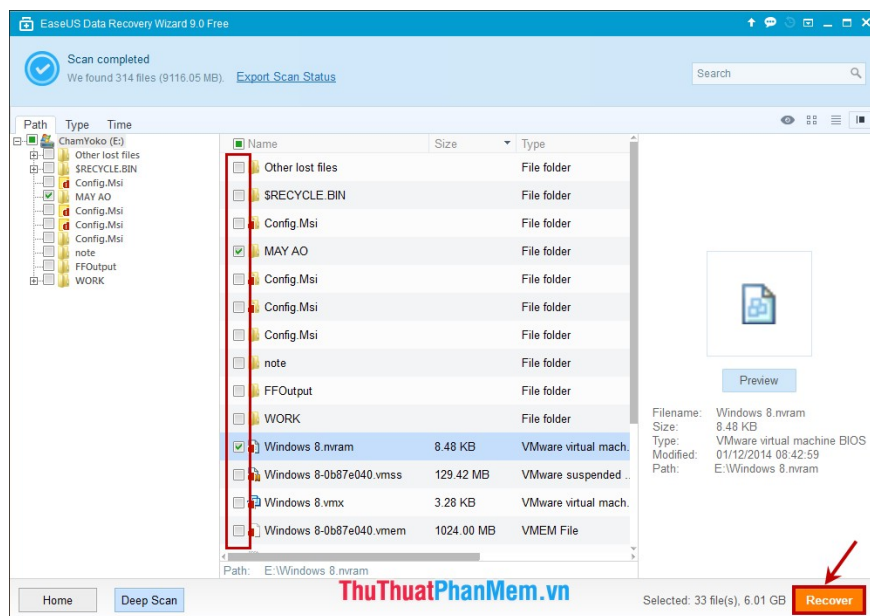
EaseUS Data Recovery Wizard 9.0 Free

Scan completed
We found 314 files (9116.05 MB).
Export Scan Status

Search

Path Type Time

ChamYoko (E:)
Other lost files
$RECYCLE.BIN
Config.Msi
MAY AO
Config.Msi
Config.Msi
Config.Msi
note
FFOutput
WORK

| Name | Size | Type |
|---|---|---|
| Other lost files | | File folder |
| $RECYCLE.BIN | | File folder |
| Config.Msi | | File folder |
| MAY AO | | File folder |
| Config.Msi | | File folder |
| Config.Msi | | File folder |
| Config.Msi | | File folder |
| note | | File folder |
| FFOutput | | File folder |
| WORK | | File folder |
| Windows 8.nvram | 8.48 KB | VMware virtual mach. |
| Windows 8-0b87e040.vmss | 129.42 MB | VMware suspended .. |
| Windows 8.vmx | 3.28 KB | VMware virtual mach. |
| Windows 8-0b87e040.vmem | 1024.00 MB | VMEM File |

Preview

Filename: Windows 8.nvram
Size: 8.48 KB
Type: VMware virtual machine BIOS
Modified: 01/12/2014 08:42:59
Path: E:\Windows 8.nvram

Path: E:\Windows 8.nvram

Home
Deep Scan
ThuThuatPhanMem.vn
Selected: 33 file(s), 6.01 GB
Recover